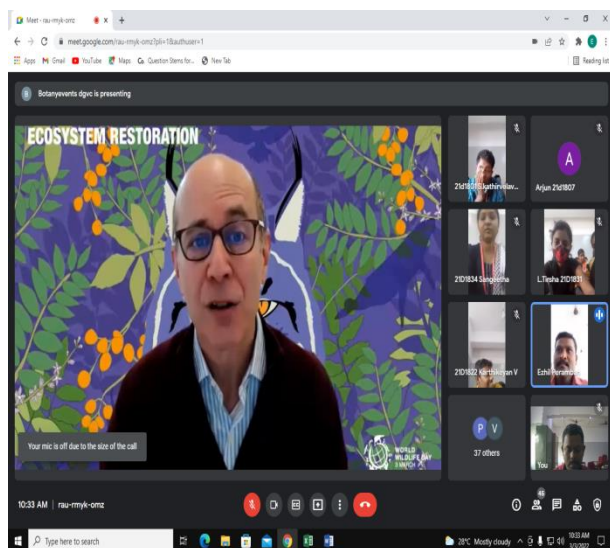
Meet - rau-rmyk-omz
meet.google.com/rau-rmyk-omz?pli=1&authuser=1
Apps Gmail YouTube Maps Question Stems for... New Tab
Reading list

Botanyevents dgvc is presenting

ECOSYSTEM RESTORATION

WORLD WILDLIFE DAY 3 MARCH

Your mic is off due to the size of the call

21d1801 Kathirvelav...
A
Arjun 21d1807
21D1834 Sangeetha
L.Tesha 21D1831
21D1822 Karthikeyan V
Ezhil Paramb...
P V
37 others
You

10:33 AM | rau-rmyk-omz
46

Type here to search
28°C Mostly cloudy
10:33 AM
3/3/2022